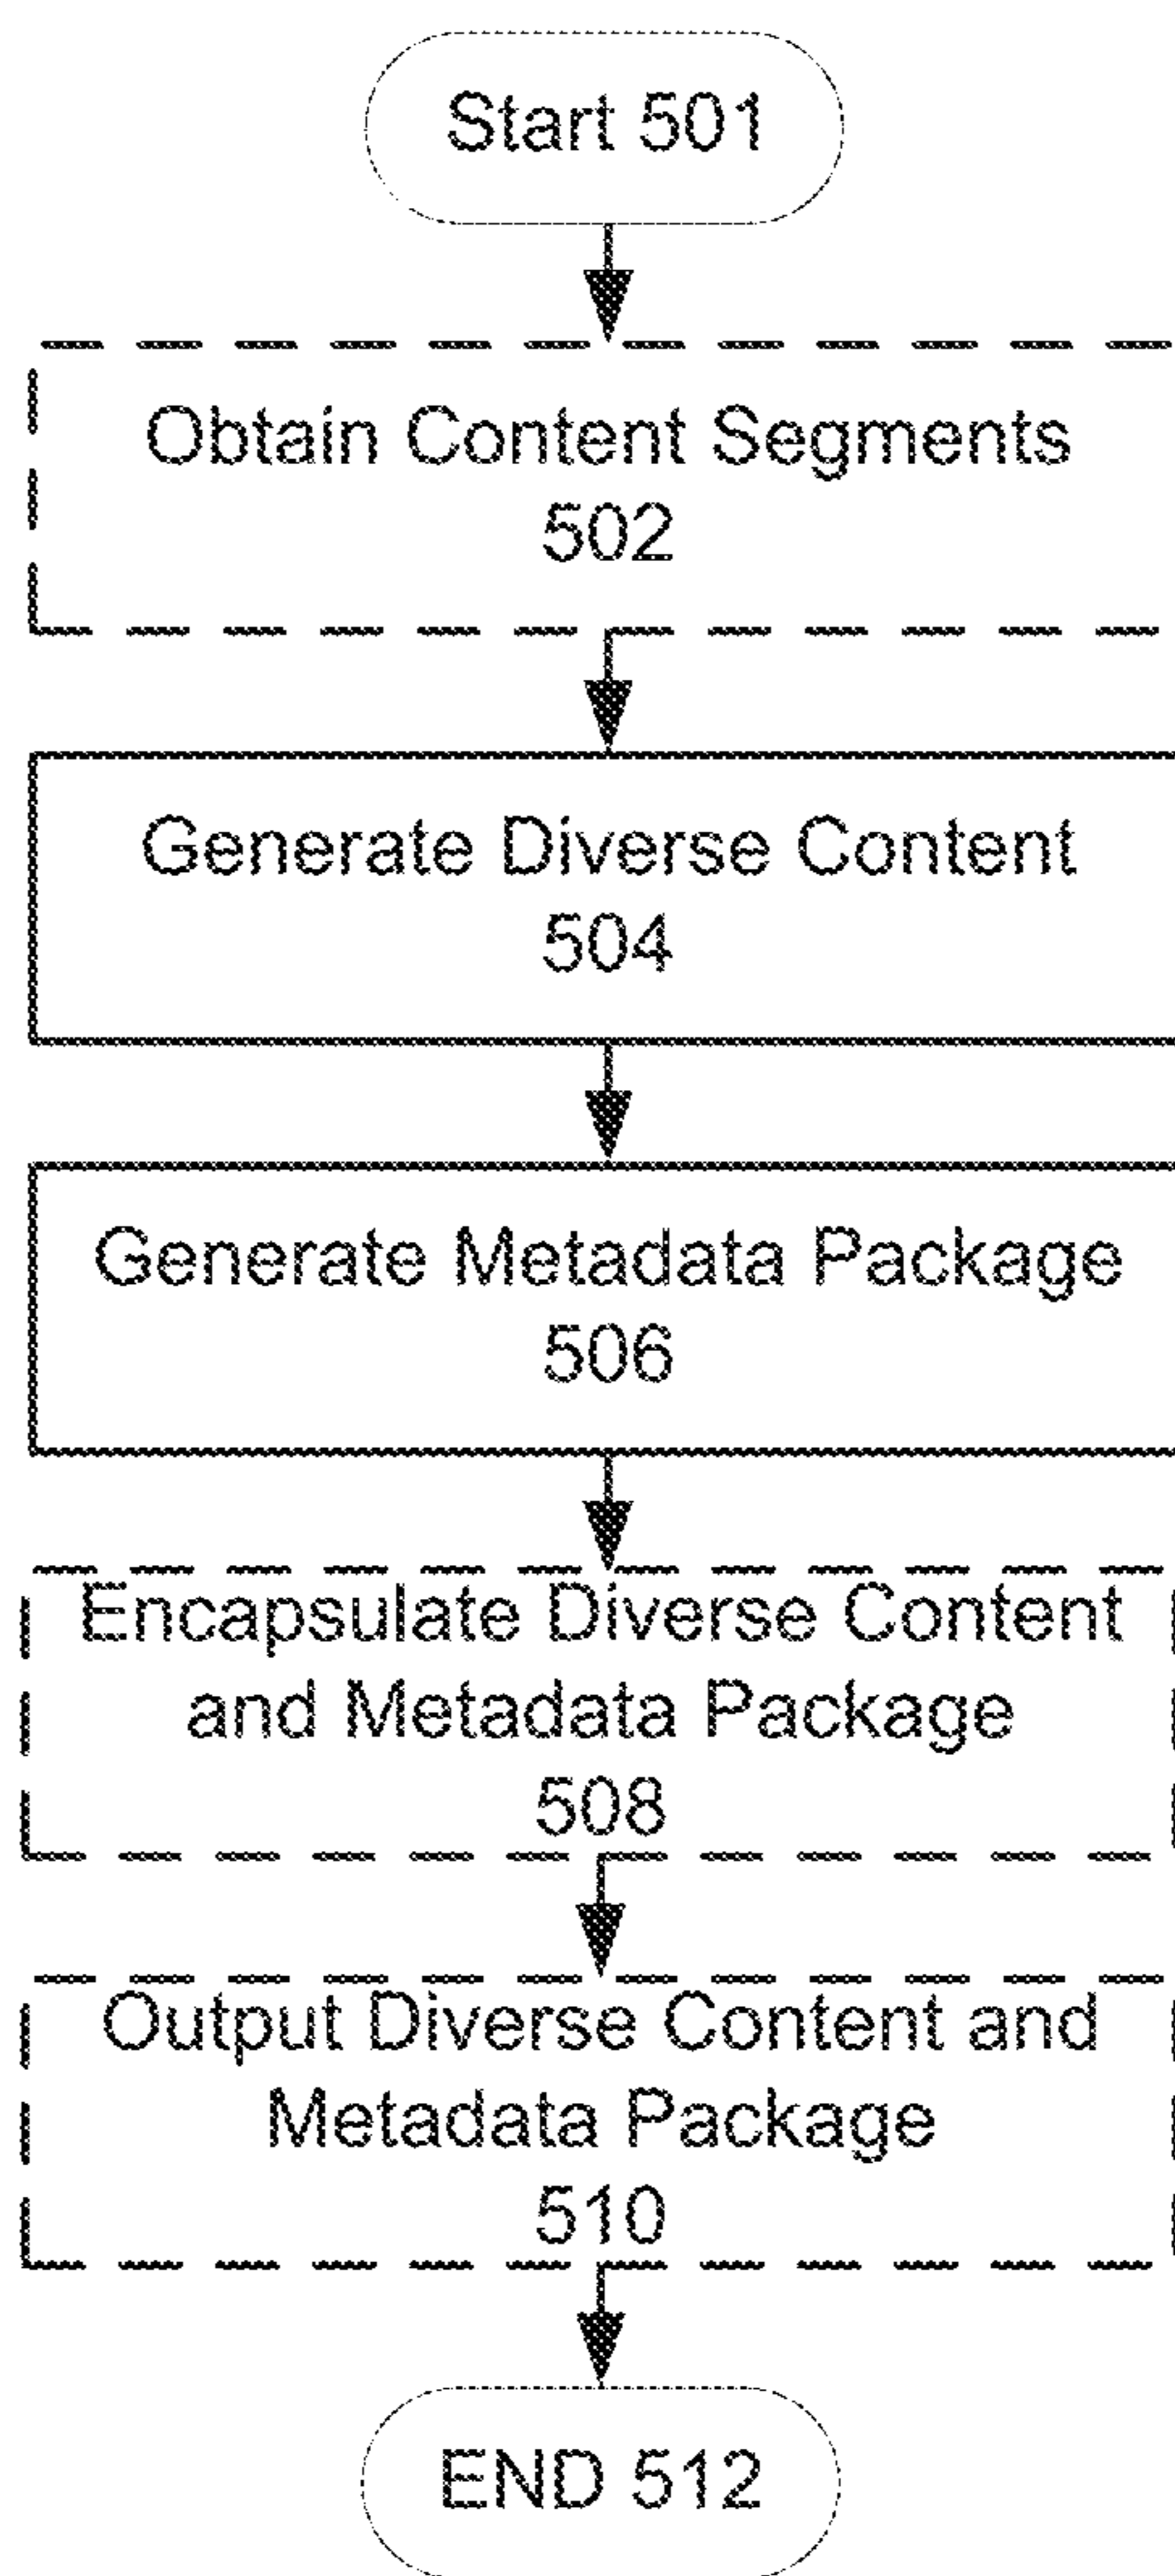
Start 501

Obtain Content Segments 502

Generate Diverse Content 504

Generate Metadata Package 506

Encapsulate Diverse Content and Metadata Package 508

Output Diverse Content and Metadata Package 510

END 512